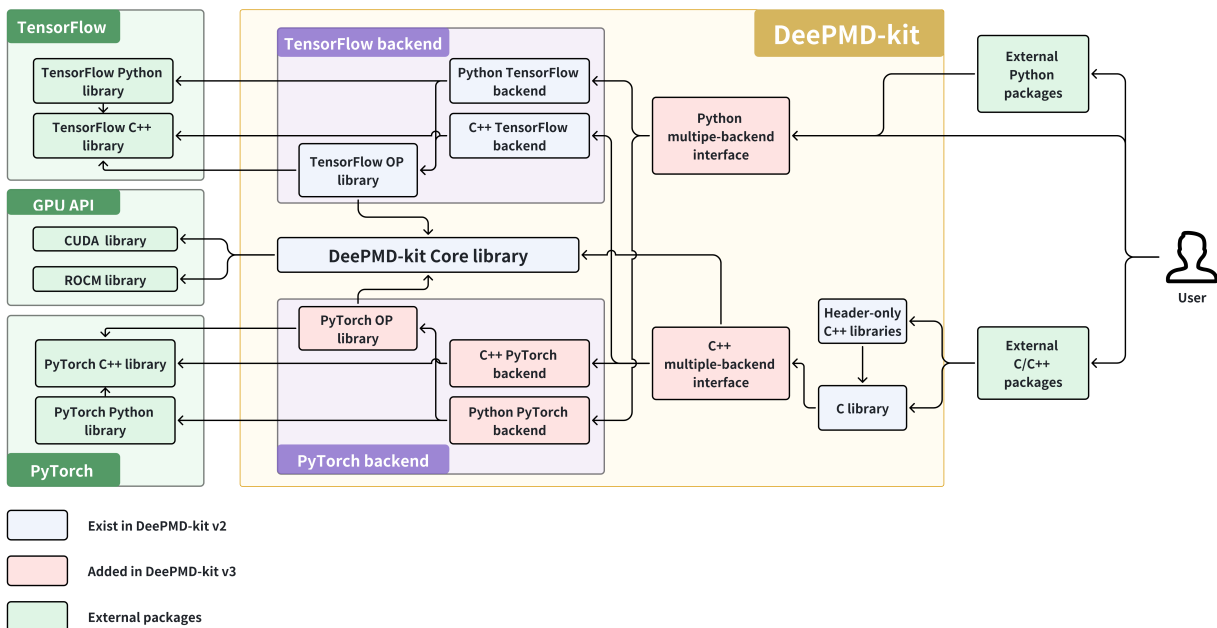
TensorFlow

TensorFlow Python library

TensorFlow C++ library

GPU API

CUDA library

ROCM library

PyTorch C++ library

PyTorch Python library

PyTorch

DeePMD-kit

TensorFlow backend

Python TensorFlow backend

C++ TensorFlow backend

TensorFlow OP library

DeePMD-kit Core library

PyTorch OP library

C++ PyTorch backend

Python PyTorch backend

PyTorch backend

Python multipe-backend interface

C++ multiple-backend interface

Header-only C++ libraries

C library

External Python packages

External C/C++ packages

User

Exist in DeePMD-kit v2

Added in DeePMD-kit v3

External packages